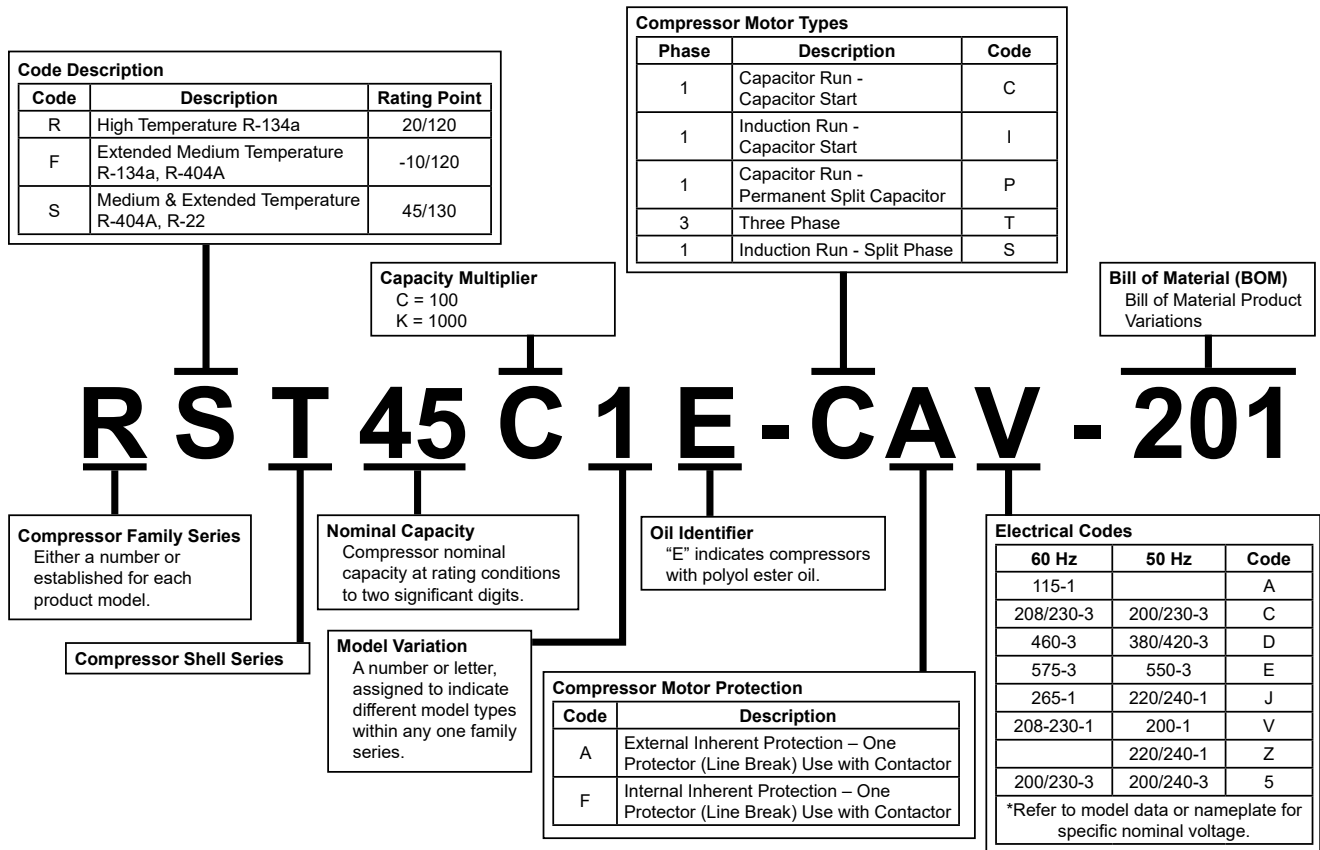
Code Description

| Code | Description | Rating Point |
|---|---|---|
| R | High Temperature R-134a | 20/120 |
| F | Extended Medium Temperature R-134a, R-404A | -10/120 |
| S | Medium & Extended Temperature R-404A, R-22 | 45/130 |

Compressor Motor Types

| Phase | Description | Code |
|---|---|---|
| 1 | Capacitor Run - Capacitor Start | C |
| 1 | Induction Run - Capacitor Start | I |
| 1 | Capacitor Run - Permanent Split Capacitor | P |
| 3 | Three Phase | T |
| 1 | Induction Run - Split Phase | S |

Capacity Multiplier
C = 100
K = 1000

Bill of Material (BOM)
Bill of Material Product Variations

R S T 45 C 1 E - C A V - 201

Compressor Family Series
Either a number or established for each product model.

Compressor Shell Series

Nominal Capacity
Compressor nominal capacity at rating conditions to two significant digits.

Model Variation
A number or letter, assigned to indicate different model types within any one family series.

Oil Identifier
"E" indicates compressors with polyol ester oil.

Compressor Motor Protection

| Code | Description |
|---|---|
| A | External Inherent Protection – One Protector (Line Break) Use with Contactor |
| F | Internal Inherent Protection – One Protector (Line Break) Use with Contactor |

Electrical Codes

| 60 Hz | 50 Hz | Code |
|---|---|---|
| 115-1 | | A |
| 208/230-3 | 200/230-3 | C |
| 460-3 | 380/420-3 | D |
| 575-3 | 550-3 | E |
| 265-1 | 220/240-1 | J |
| 208-230-1 | 200-1 | V |
| | 220/240-1 | Z |
| 200/230-3 | 200/240-3 | 5 |

*Refer to model data or nameplate for specific nominal voltage.